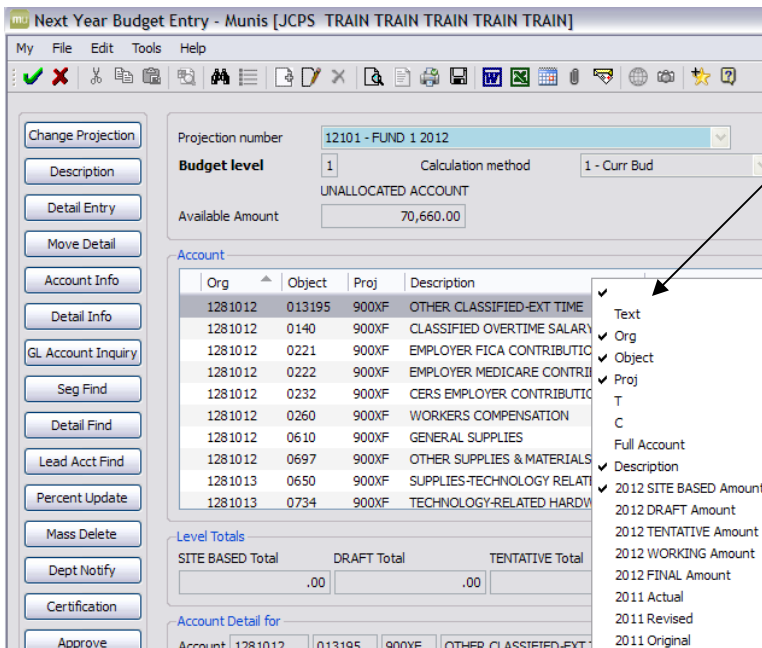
mu Next Year Budget Entry - Munis [JCPS TRAIN TRAIN TRAIN TRAIN TRAIN]

My File Edit Tools Help

Change Projection
Description
Detail Entry
Move Detail
Account Info
Detail Info
GL Account Inquiry
Seg Find
Detail Find
Lead Acct Find
Percent Update
Mass Delete
Dept Notify
Certification
Approve

Projection number 12101 - FUND 1 2012
Budget level 1 Calculation method 1 - Curr Bud
UNALLOCATED ACCOUNT
Available Amount 70,660.00

Account

| Org | Object | Proj | Description |
|---|---|---|---|
| 1281012 | 013195 | 900XF | OTHER CLASSIFIED-EXT TIME |
| 1281012 | 0140 | 900XF | CLASSIFIED OVERTIME SALARY |
| 1281012 | 0221 | 900XF | EMPLOYER FICA CONTRIBUTIO |
| 1281012 | 0222 | 900XF | EMPLOYER MEDICARE CONTRI |
| 1281012 | 0232 | 900XF | CERS EMPLOYER CONTRIBUTIO |
| 1281012 | 0260 | 900XF | WORKERS COMPENSATION |
| 1281012 | 0610 | 900XF | GENERAL SUPPLIES |
| 1281012 | 0697 | 900XF | OTHER SUPPLIES & MATERIALS |
| 1281013 | 0650 | 900XF | SUPPLIES-TECHNOLOGY RELAT |
| 1281013 | 0734 | 900XF | TECHNOLOGY-RELATED HARDW |

✔
Text
✔ Org
✔ Object
✔ Proj
T
C
Full Account
✔ Description
✔ 2012 SITE BASED Amount
2012 DRAFT Amount
2012 TENTATIVE Amount
2012 WORKING Amount
2012 FINAL Amount
2011 Actual
2011 Revised
2011 Original

Level Totals
SITE BASED Total DRAFT Total TENTATIVE Total
.00 .00

Account Detail for
Account 1281012 013195 900XF OTHER CLASSIFIED-EXT T